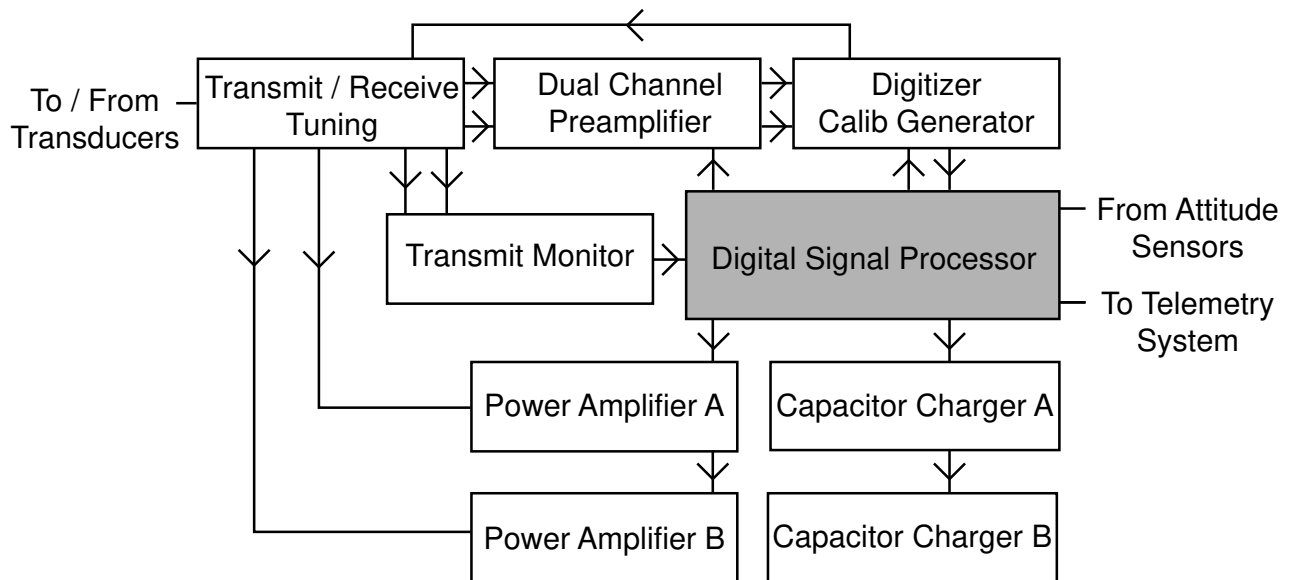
To / From Transducers

Transmit / Receive Tuning

Dual Channel Preamplifier

Digitizer Calib Generator

Transmit Monitor

Digital Signal Processor

From Attitude Sensors

To Telemetry System

Power Amplifier A

Capacitor Charger A

Power Amplifier B

Capacitor Charger B